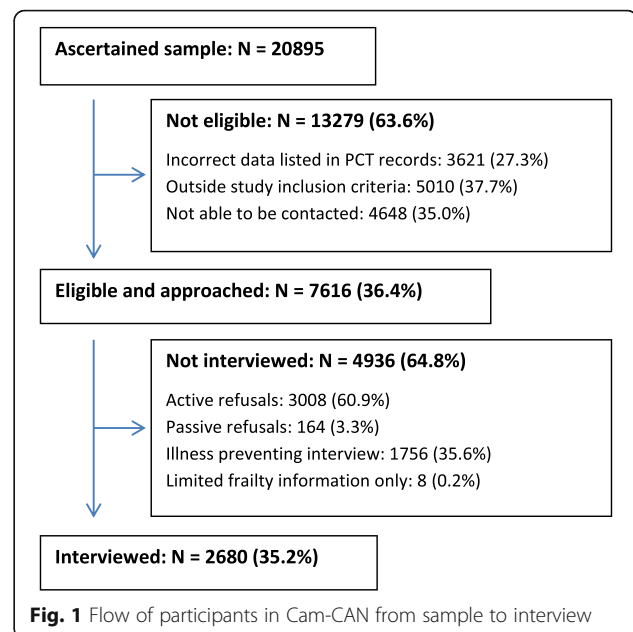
Ascertained sample: N = 20895

Not eligible: N = 13279 (63.6%)

Incorrect data listed in PCT records: 3621 (27.3%)
Outside study inclusion criteria: 5010 (37.7%)
Not able to be contacted: 4648 (35.0%)

Eligible and approached: N = 7616 (36.4%)

Not interviewed: N = 4936 (64.8%)

Active refusals: 3008 (60.9%)
Passive refusals: 164 (3.3%)
Illness preventing interview: 1756 (35.6%)
Limited frailty information only: 8 (0.2%)

Interviewed: N = 2680 (35.2%)

Fig. 1 Flow of participants in Cam-CAN from sample to interview